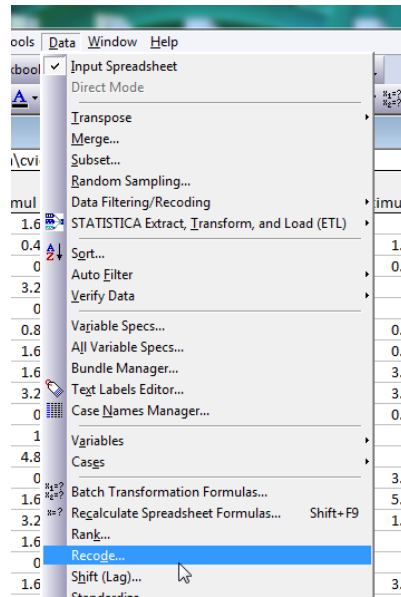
ools Data Window Help

kbool

A

\cvi

mul

1.6
0.4
0
3.2
0
0.8
1.6
1.6
3.2
0
1
4.8
0
1.6
3.2
1.6
0
1.6

Input Spreadsheet
Direct Mode
Transpose
Merge...
Subset...
Random Sampling...
Data Filtering/Recoding
STATISTICA Extract, Transform, and Load (ETL)
Sort...
Auto Filter
Verify Data
Variable Specs...
All Variable Specs...
Bundle Manager...
Text Labels Editor...
Case Names Manager...
Variables
Cases
Batch Transformation Formulas...
Recalculate Spreadsheet Formulas... Shift+F9
Rank...
Recode...
Shift (Lag)...
Standardize

imu

1.
0.

0.
0.
3.
3.
0.

3.
5.
1.

3.